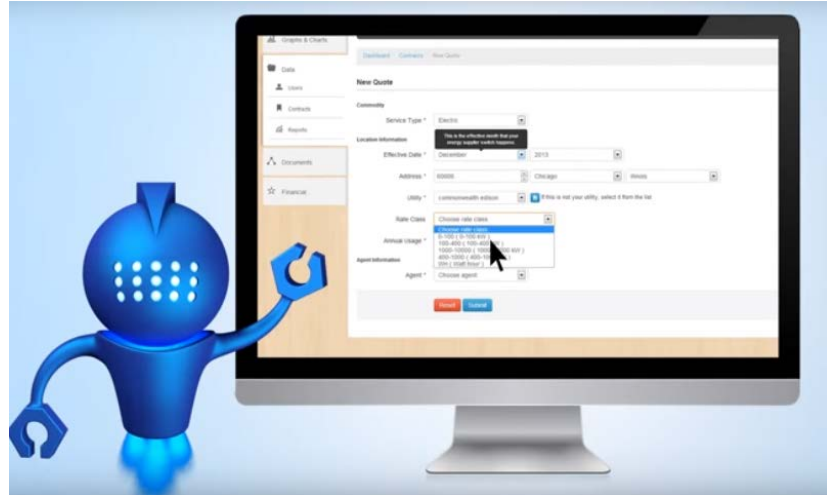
Graphs & Charts

Data

Users

Contracts

Reports

Documents

Financial

Dashboard / Contracts / New Quote

New Quote

Commodity

Service Type * Electric

This is the effective month that your energy supplier switch happens.

Location Information

Effective Date * December 2015

Address * 60606 Chicago Illinois

Utility * commonwealth edison If this is not your utility, select it from the list

Rate Class Choose rate class

Choose rate class
0-100 ( 0-100 kW )
100-400 ( 100-400 kW )
1000-10000 ( 1000-10000 kW )
400-1000 ( 400-1000 kW )
WH ( Watt hour )

Annual Usage *

Agent Information

Agent * Choose agent

Reset Submit